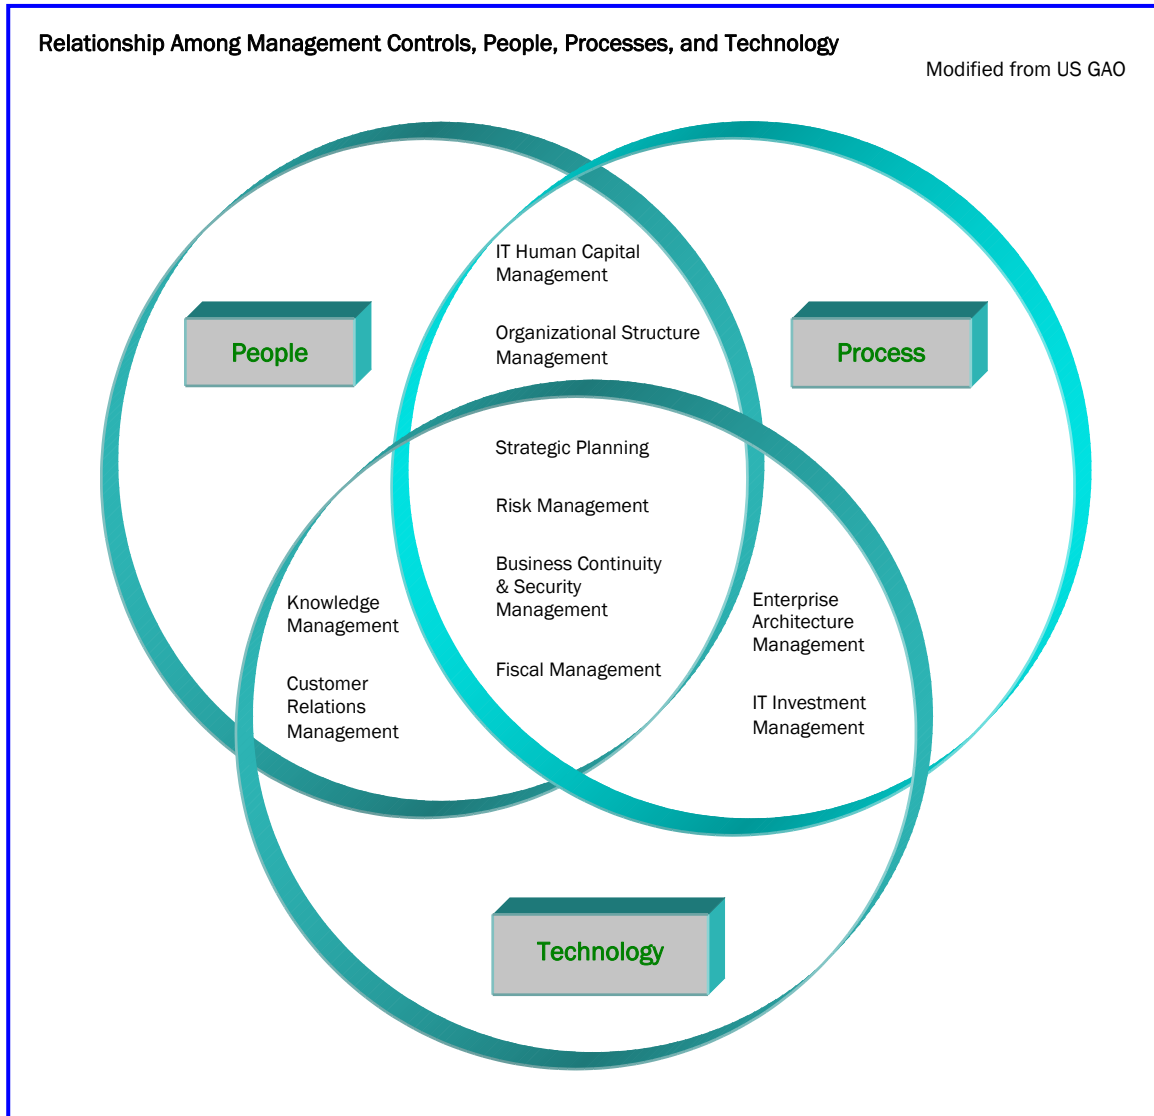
Relationship Among Management Controls, People, Processes, and Technology

Modified from US GAO

People

Process

IT Human Capital Management

Organizational Structure Management

Strategic Planning

Risk Management

Business Continuity & Security Management

Fiscal Management

Knowledge Management

Customer Relations Management

Enterprise Architecture Management

IT Investment Management

Technology